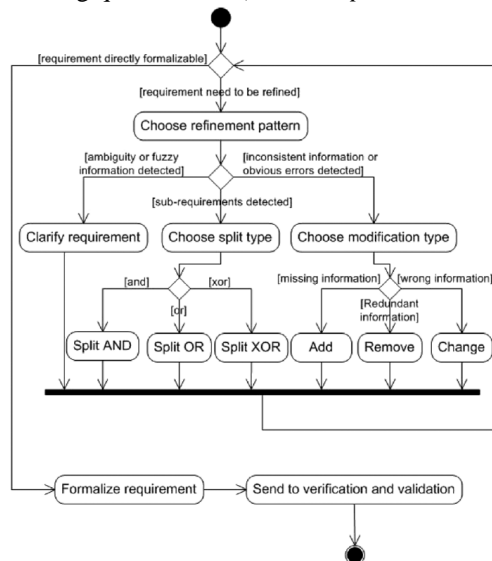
[requirement directly formalizable]

[requirement need to be refined]

Choose refinement pattern

[ambiguity or fuzzy information detected]

[inconsistent information or obvious errors detected]

[sub-requirements detected]

Clarify requirement

Choose split type

Choose modification type

[and]

[or]

[xor]

[missing information]

[wrong information]

[Redundant information]

Split AND

Split OR

Split XOR

Add

Remove

Change

Formalize requirement

Send to verification and validation